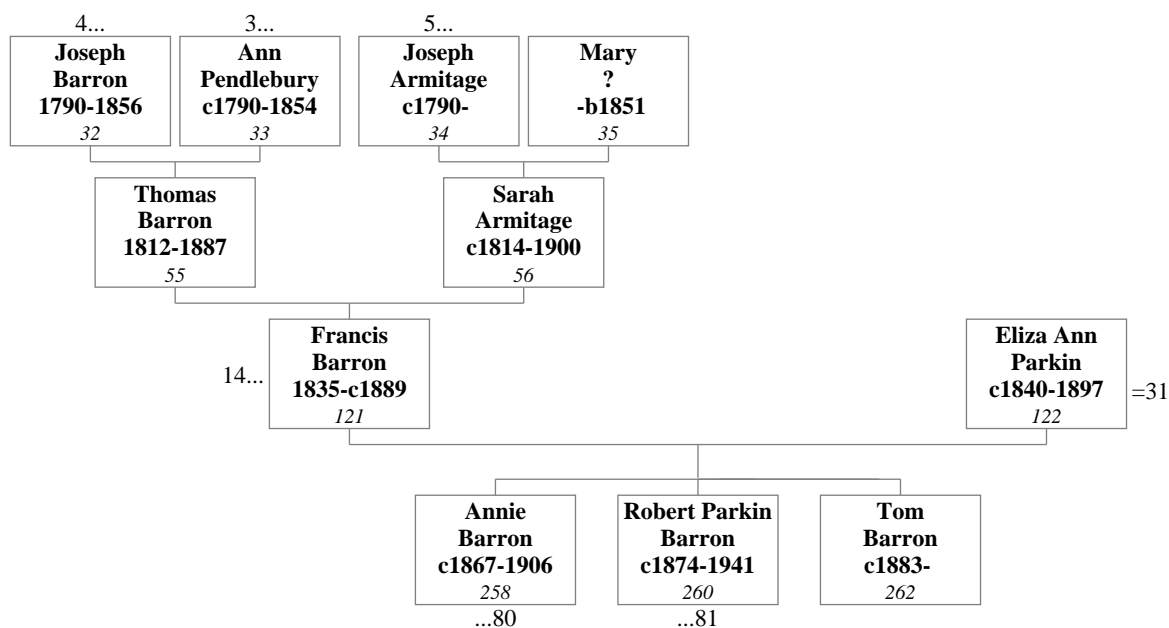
4...
Joseph Barron
1790-1856
32

3...
Ann Pendlebury
c1790-1854
33

5...
Joseph Armitage
c1790-
34

Mary
?
-b1851
35

Thomas Barron
1812-1887
55

Sarah Armitage
c1814-1900
56

14...
Francis Barron
1835-c1889
121

Eliza Ann Parkin
c1840-1897
122
=31

Annie Barron
c1867-1906
258
...80

Robert Parkin Barron
c1874-1941
260
...81

Tom Barron
c1883-
262